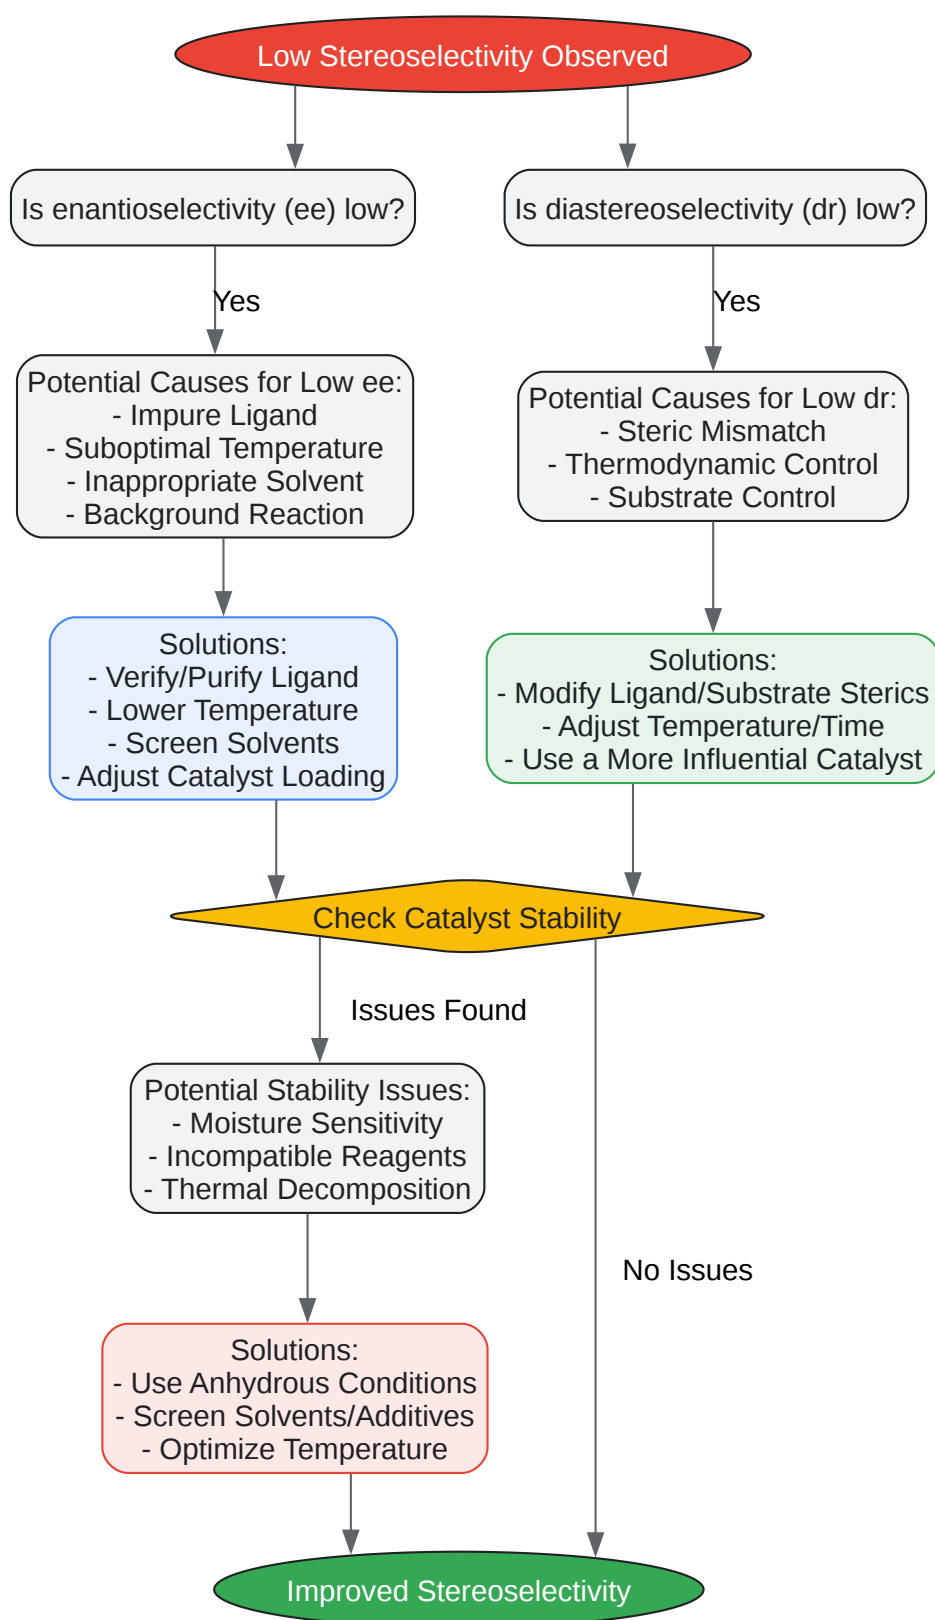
Low Stereoselectivity Observed

Is enantioselectivity (ee) low?

Is diastereoselectivity (dr) low?

Yes

Yes

Potential Causes for Low ee:
- Impure Ligand
- Suboptimal Temperature
- Inappropriate Solvent
- Background Reaction

Potential Causes for Low dr:
- Steric Mismatch
- Thermodynamic Control
- Substrate Control

Solutions:
- Verify/Purify Ligand
- Lower Temperature
- Screen Solvents
- Adjust Catalyst Loading

Solutions:
- Modify Ligand/Substrate Sterics
- Adjust Temperature/Time
- Use a More Influential Catalyst

Check Catalyst Stability

Issues Found

Potential Stability Issues:
- Moisture Sensitivity
- Incompatible Reagents
- Thermal Decomposition

No Issues

Solutions:
- Use Anhydrous Conditions
- Screen Solvents/Additives
- Optimize Temperature

Improved Stereoselectivity